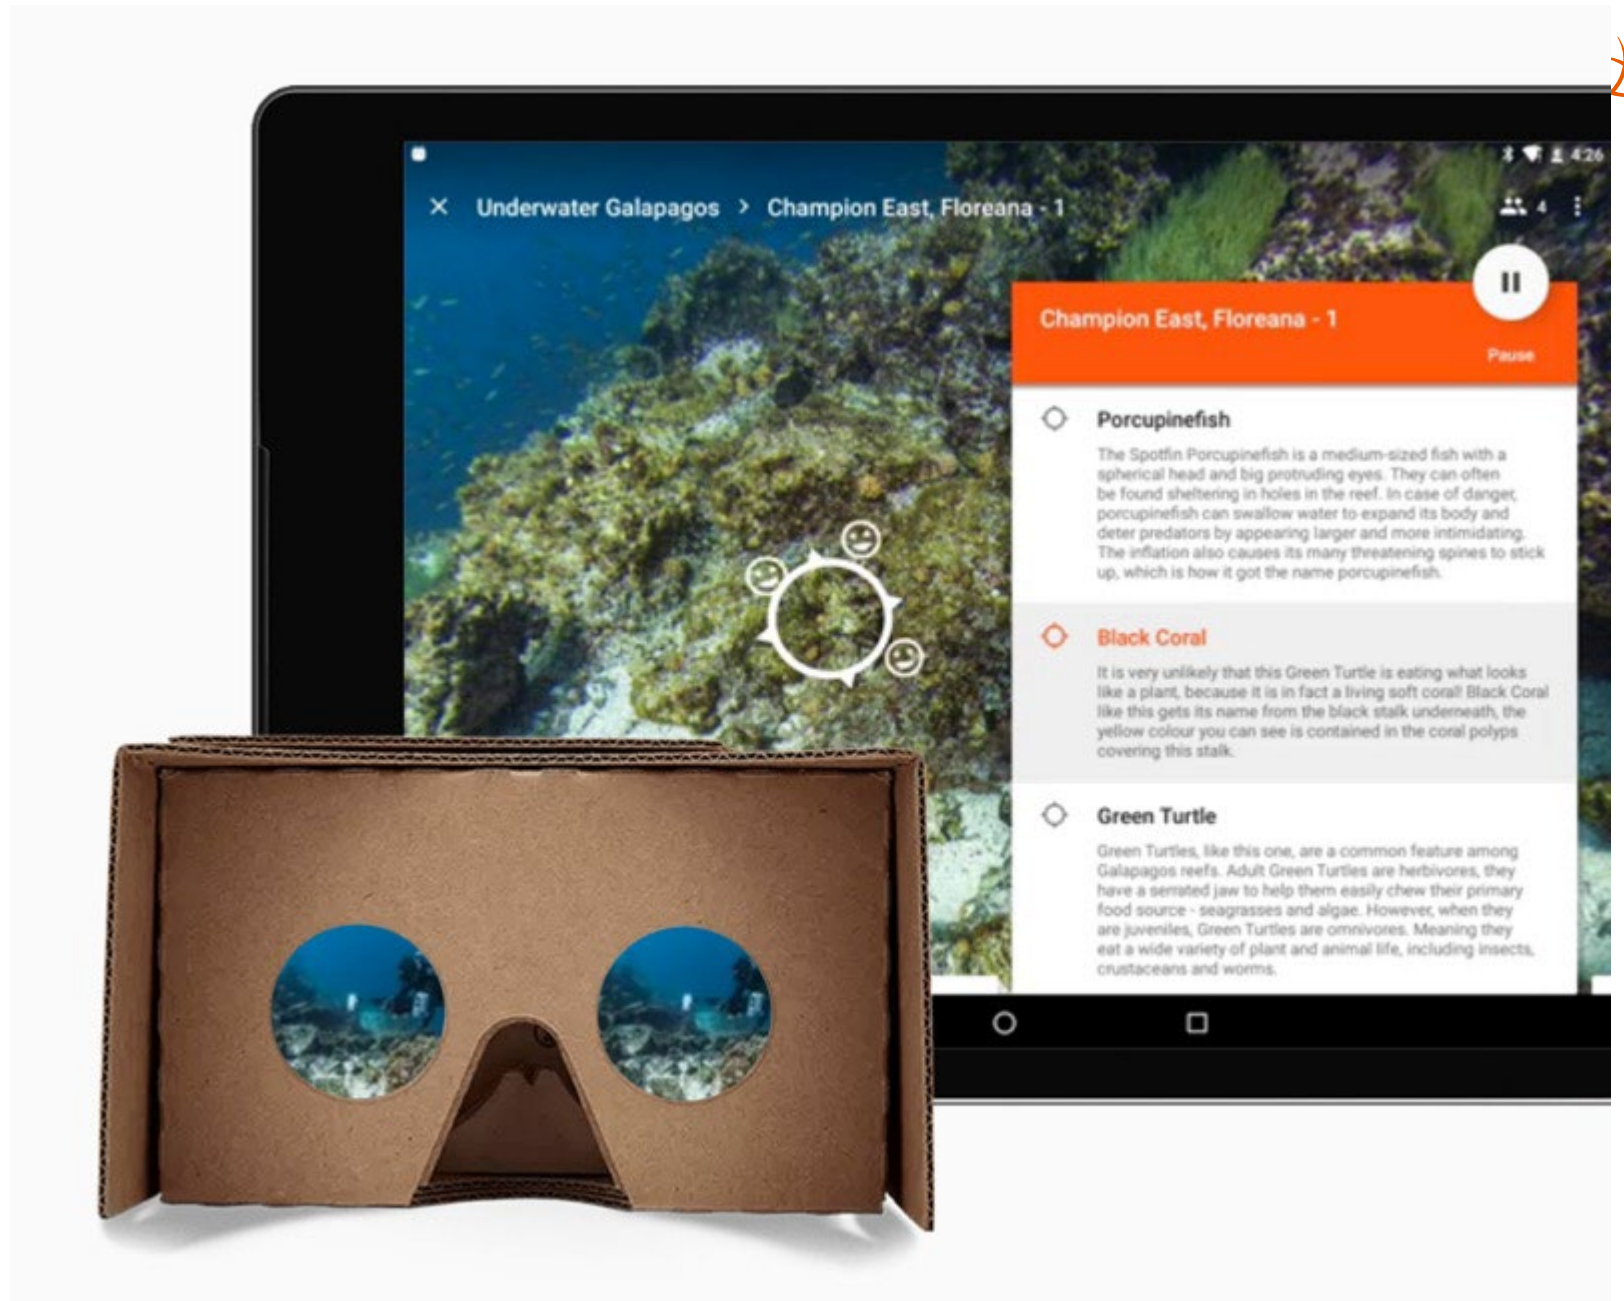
4:26

× Underwater Galapagos › Champion East, Floreana - 1

4

Champion East, Floreana - 1

Pause

Porcupinefish

The Spotfin Porcupinefish is a medium-sized fish with a spherical head and big protruding eyes. They can often be found sheltering in holes in the reef. In case of danger, porcupinefish can swallow water to expand its body and deter predators by appearing larger and more intimidating. The inflation also causes its many threatening spines to stick up, which is how it got the name porcupinefish.

Black Coral

It is very unlikely that this Green Turtle is eating what looks like a plant, because it is in fact a living soft coral! Black Coral like this gets its name from the black stalk underneath, the yellow colour you can see is contained in the coral polyps covering this stalk.

Green Turtle

Green Turtles, like this one, are a common feature among Galapagos reefs. Adult Green Turtles are herbivores, they have a serrated jaw to help them easily chew their primary food source - seagrasses and algae. However, when they are juveniles, Green Turtles are omnivores. Meaning they eat a wide variety of plant and animal life, including insects, crustaceans and worms.